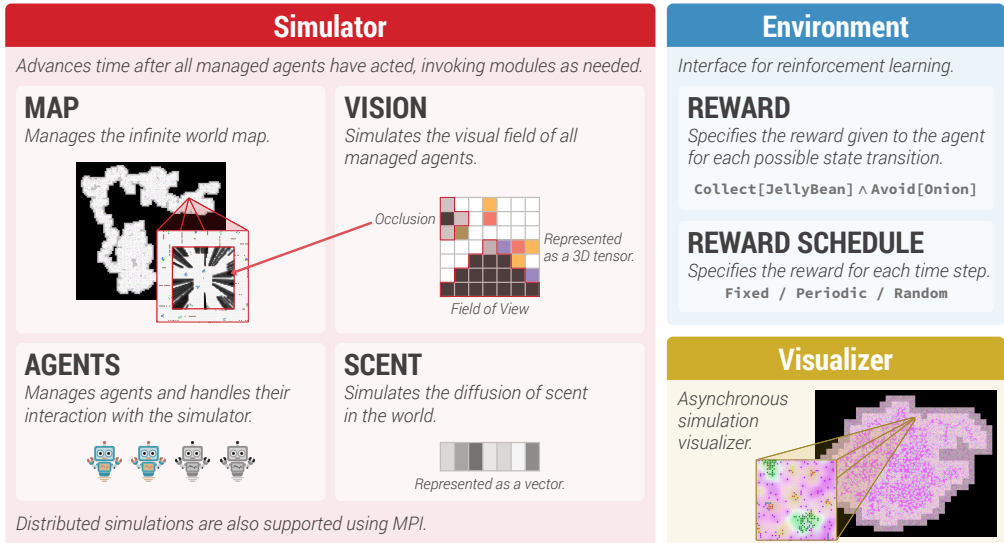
Simulator

Advances time after all managed agents have acted, invoking modules as needed.

MAP

Manages the infinite world map.

VISION

Simulates the visual field of all managed agents.

Occlusion

Represented as a 3D tensor.

Field of View

AGENTS

Manages agents and handles their interaction with the simulator.

SCENT

Simulates the diffusion of scent in the world.

Represented as a vector.

Distributed simulations are also supported using MPI.

Environment

Interface for reinforcement learning.

REWARD

Specifies the reward given to the agent for each possible state transition.

Collect[JellyBean] $\wedge$ Avoid[Onion]

REWARD SCHEDULE

Specifies the reward for each time step.

Fixed / Periodic / Random

Visualizer

Asynchronous simulation visualizer.